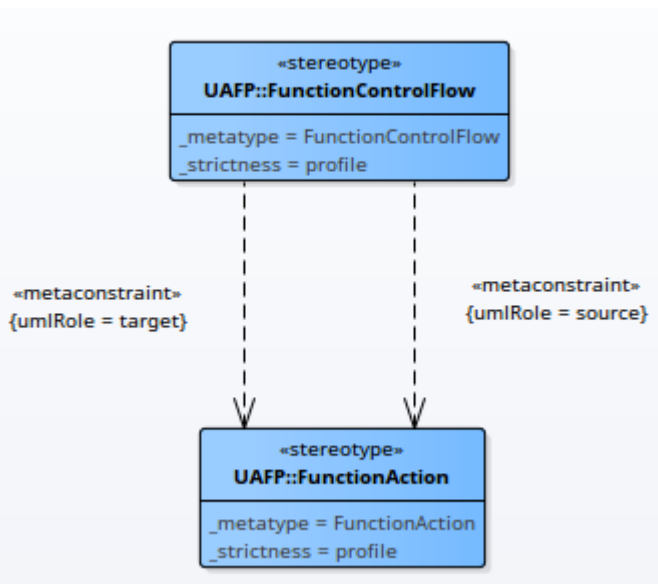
«stereotype»
UAFP::FunctionControlFlow

_metatype = FunctionControlFlow
_strictness = profile

«metaconstraint»
{umlRole = target}

«metaconstraint»
{umlRole = source}

«stereotype»
UAFP::FunctionAction

_metatype = FunctionAction
_strictness = profile